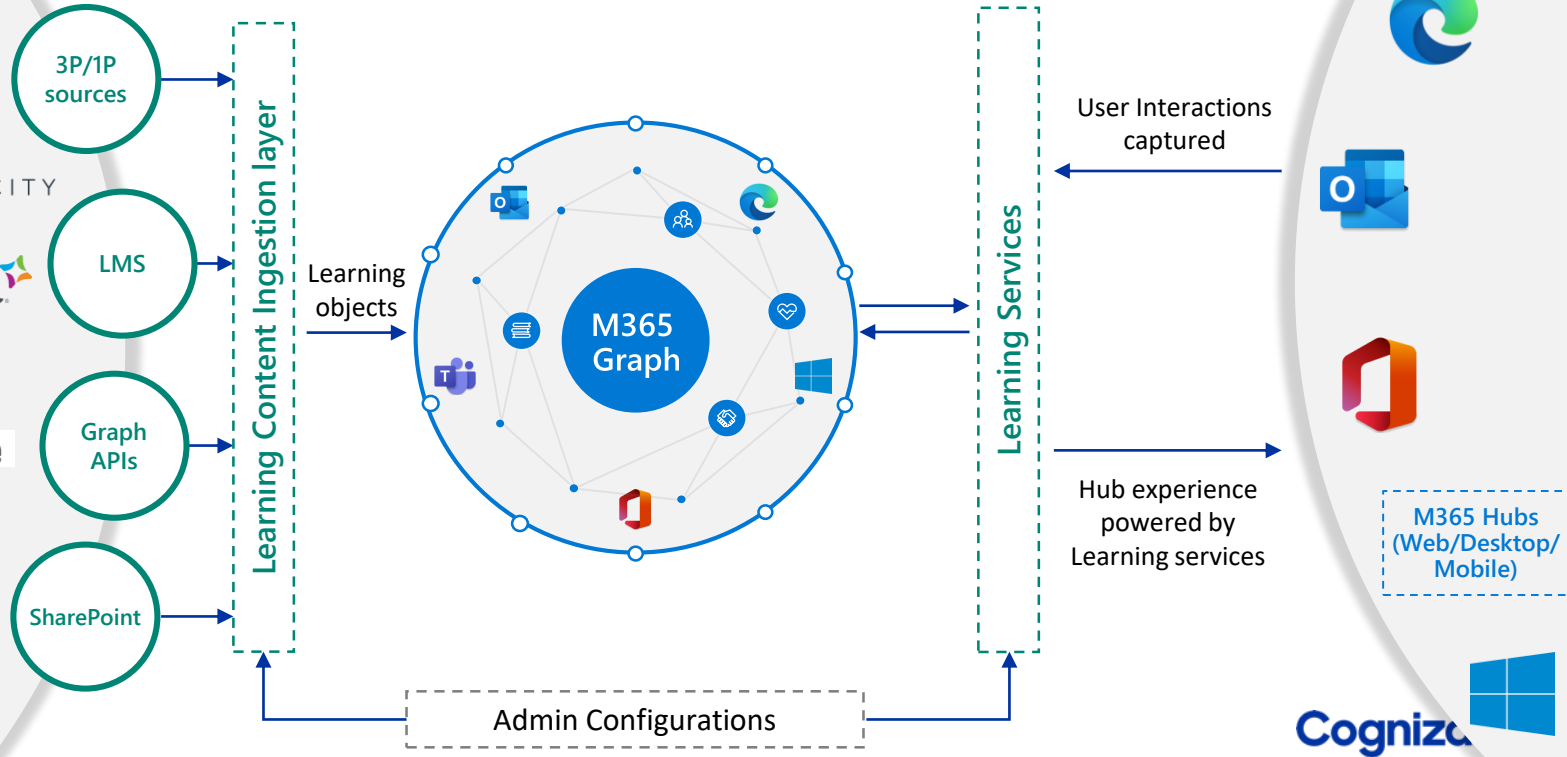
3P/1P sources

CITY

LMS

Graph APIs

SharePoint

Learning Content Ingestion layer

Learning objects

M365 Graph

Learning Services

User Interactions captured

Hub experience powered by Learning services

M365 Hubs (Web/Desktop/ Mobile)

Admin Configurations

Cogniz